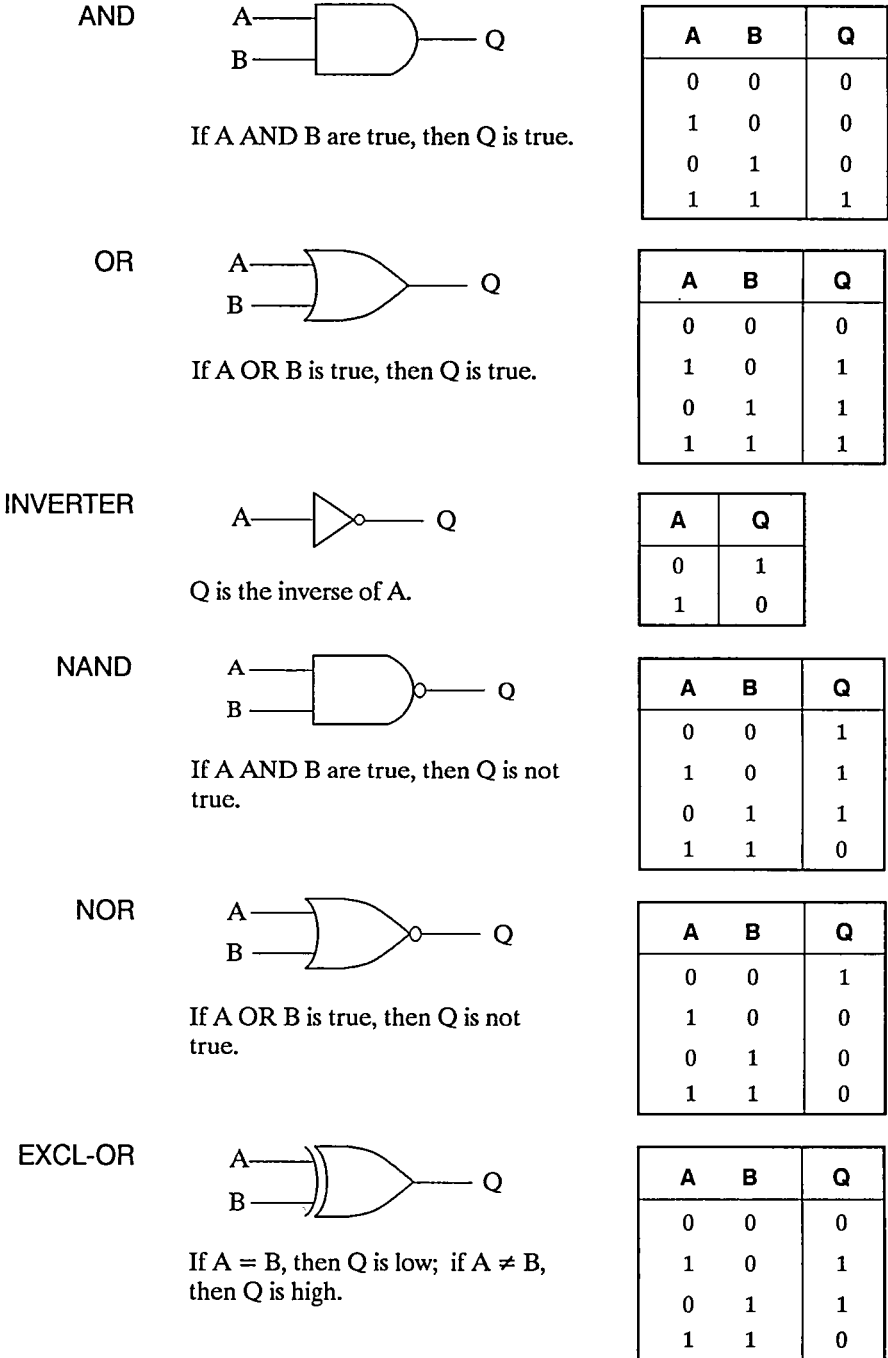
AND

A
B
Q

If A AND B are true, then Q is true.

| A | B | Q |
|---|---|---|
| 0 | 0 | 0 |
| 1 | 0 | 0 |
| 0 | 1 | 0 |
| 1 | 1 | 1 |

OR

A
B
Q

If A OR B is true, then Q is true.

| A | B | Q |
|---|---|---|
| 0 | 0 | 0 |
| 1 | 0 | 1 |
| 0 | 1 | 1 |
| 1 | 1 | 1 |

INVERTER

A
Q

Q is the inverse of A.

| A | Q |
|---|---|
| 0 | 1 |
| 1 | 0 |

NAND

A
B
Q

If A AND B are true, then Q is not true.

| A | B | Q |
|---|---|---|
| 0 | 0 | 1 |
| 1 | 0 | 1 |
| 0 | 1 | 1 |
| 1 | 1 | 0 |

NOR

A
B
Q

If A OR B is true, then Q is not true.

| A | B | Q |
|---|---|---|
| 0 | 0 | 1 |
| 1 | 0 | 0 |
| 0 | 1 | 0 |
| 1 | 1 | 0 |

EXCL-OR

A
B
Q

If $A = B$, then Q is low; if $A \neq B$, then Q is high.

| A | B | Q |
|---|---|---|
| 0 | 0 | 0 |
| 1 | 0 | 1 |
| 0 | 1 | 1 |
| 1 | 1 | 0 |